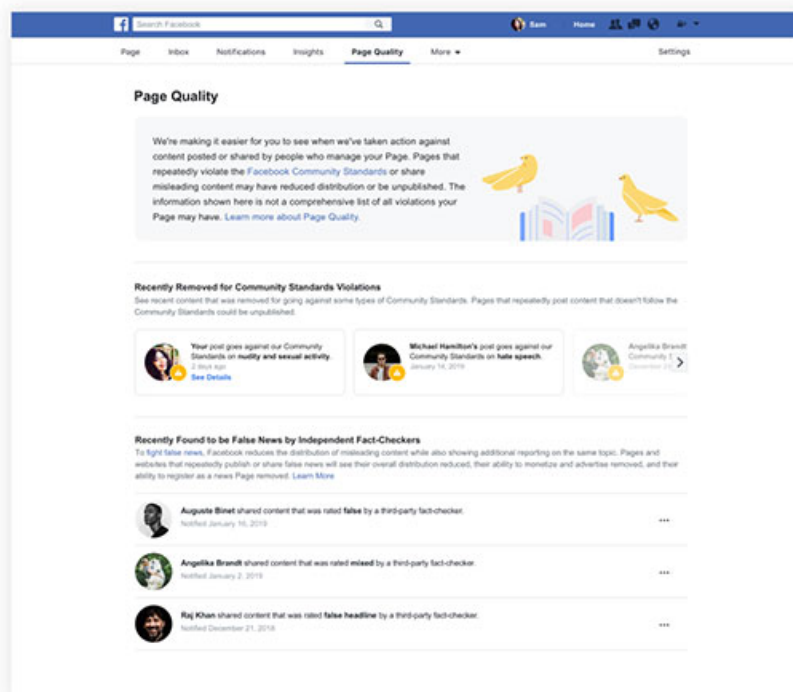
Search Facebook

Sam Home

Page Inbox Notifications Insights Page Quality More ▾ Settings

Page Quality

We're making it easier for you to see when we've taken action against content posted or shared by people who manage your Page. Pages that repeatedly violate the Facebook Community Standards or share misleading content may have reduced distribution or be unpublished. The information shown here is not a comprehensive list of all violations your Page may have. Learn more about Page Quality.

Recently Removed for Community Standards Violations

See recent content that was removed for going against some types of Community Standards. Pages that repeatedly post content that doesn't follow the Community Standards could be unpublished.

Your post goes against our Community Standards on nudity and sexual activity.
2 days ago
See Details

Michael Hamilton's post goes against our Community Standards on hate speech.
January 14, 2019

Angelika Brandt
Community S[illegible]
December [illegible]

Recently Found to be False News by Independent Fact-Checkers

To fight false news, Facebook reduces the distribution of misleading content while also showing additional reporting on the same topic. Pages and websites that repeatedly publish or share false news will see their overall distribution reduced, their ability to monetize and advertise removed, and their ability to register as a news Page removed. Learn More

Auguste Binet shared content that was rated false by a third-party fact-checker.
Notified January 16, 2019

Angelika Brandt shared content that was rated mixed by a third-party fact-checker.
Notified January 2, 2019

Raj Khan shared content that was rated false headline by a third-party fact-checker.
Notified December 21, 2018